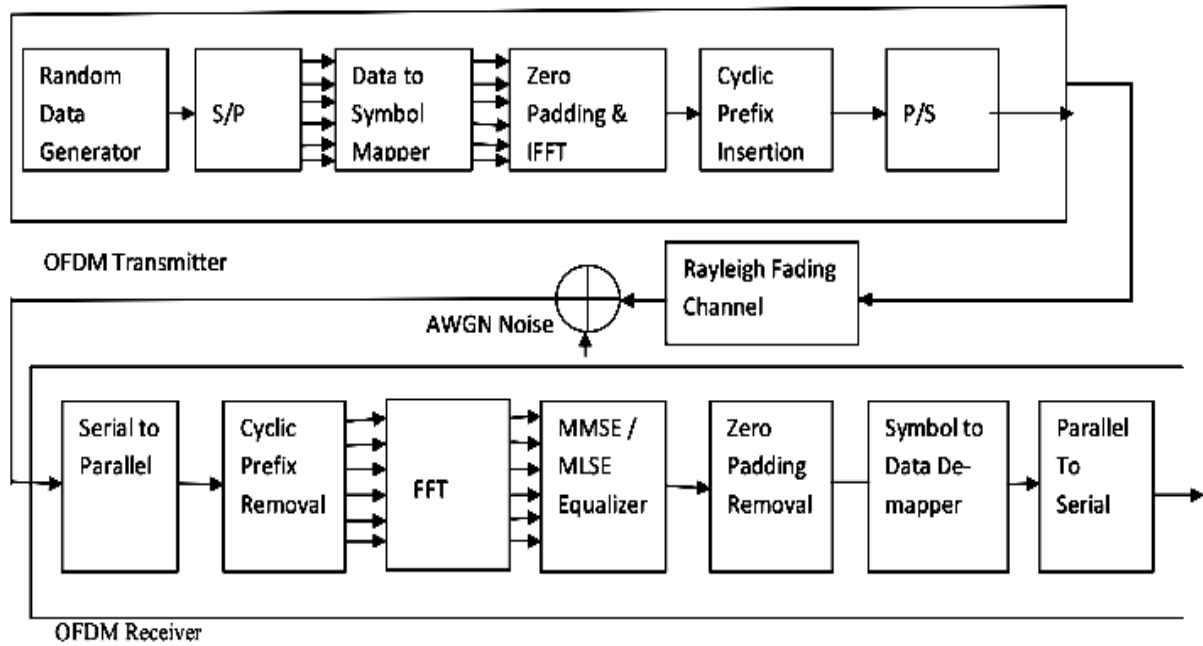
Random Data Generator

S/P

Data to Symbol Mapper

Zero Padding & IFFT

Cyclic Prefix Insertion

P/S

OFDM Transmitter

Rayleigh Fading Channel

AWGN Noise

Serial to Parallel

Cyclic Prefix Removal

FFT

MMSE / MLSE Equalizer

Zero Padding Removal

Symbol to Data De-mapper

Parallel To Serial

OFDM Receiver